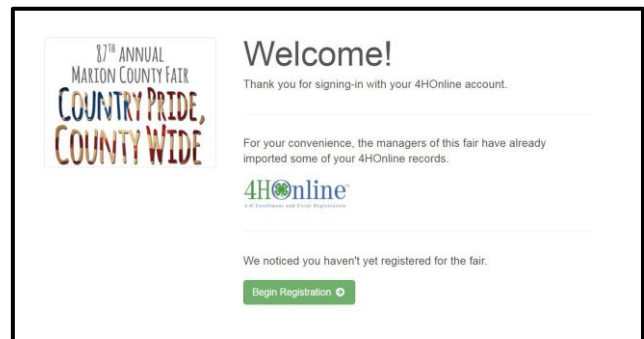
87TH ANNUAL
MARION COUNTY FAIR
COUNTRY PRIDE,
COUNTY WIDE

Welcome!

Thank you for signing-in with your 4HOnline account.

For your convenience, the managers of this fair have already imported some of your 4HOnline records.

4HOnline
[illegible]

We noticed you haven't yet registered for the fair.

Begin Registration